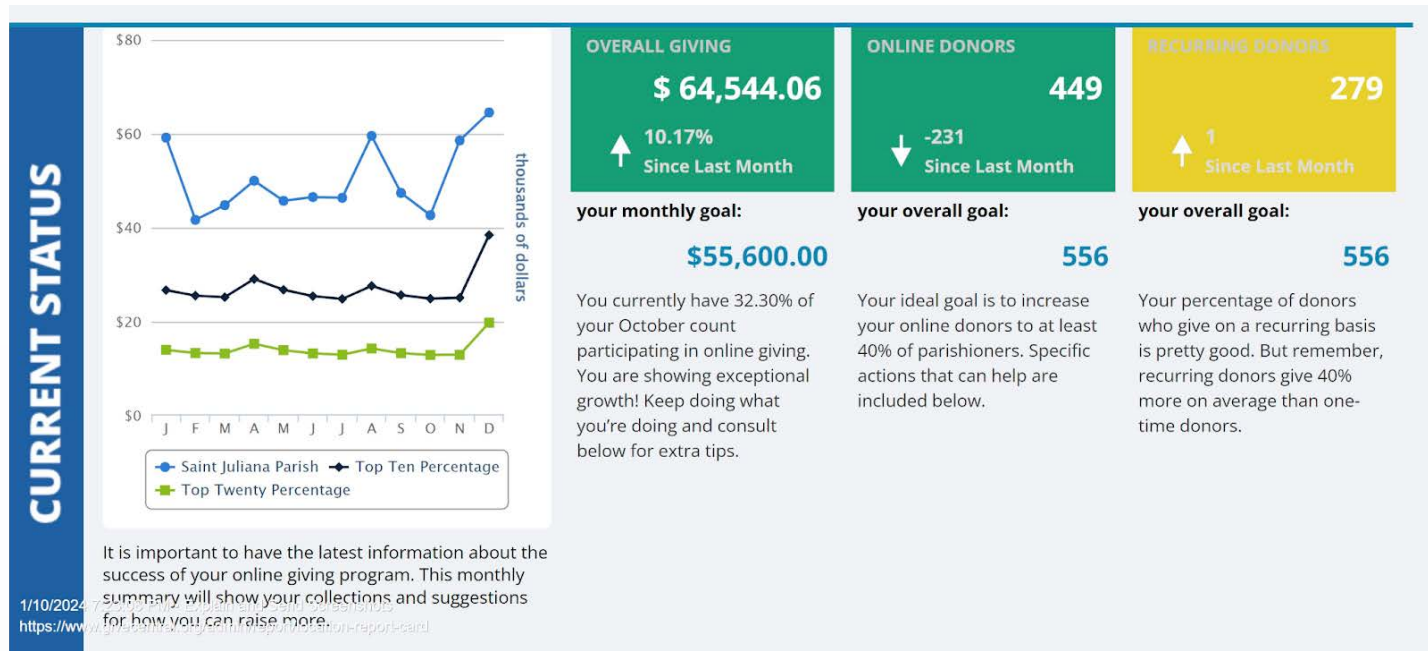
CURRENT STATUS

$80
$60
$40
$20
$0
thousands of dollars
J F M A M J J A S O N D
Saint Juliana Parish
Top Ten Percentage
Top Twenty Percentage

It is important to have the latest information about the success of your online giving program. This monthly summary will show your collections and suggestions for how you can raise more.

1/10/2024 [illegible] Explain and Send Screenshots
https://www.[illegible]-report-card

OVERALL GIVING
$ 64,544.06
10.17%
Since Last Month

your monthly goal:
$55,600.00
You currently have 32.30% of your October count participating in online giving. You are showing exceptional growth! Keep doing what you're doing and consult below for extra tips.

ONLINE DONORS
449
-231
Since Last Month

your overall goal:
556
Your ideal goal is to increase your online donors to at least 40% of parishioners. Specific actions that can help are included below.

RECURRING DONORS
279
1
Since Last Month

your overall goal:
556
Your percentage of donors who give on a recurring basis is pretty good. But remember, recurring donors give 40% more on average than one-time donors.